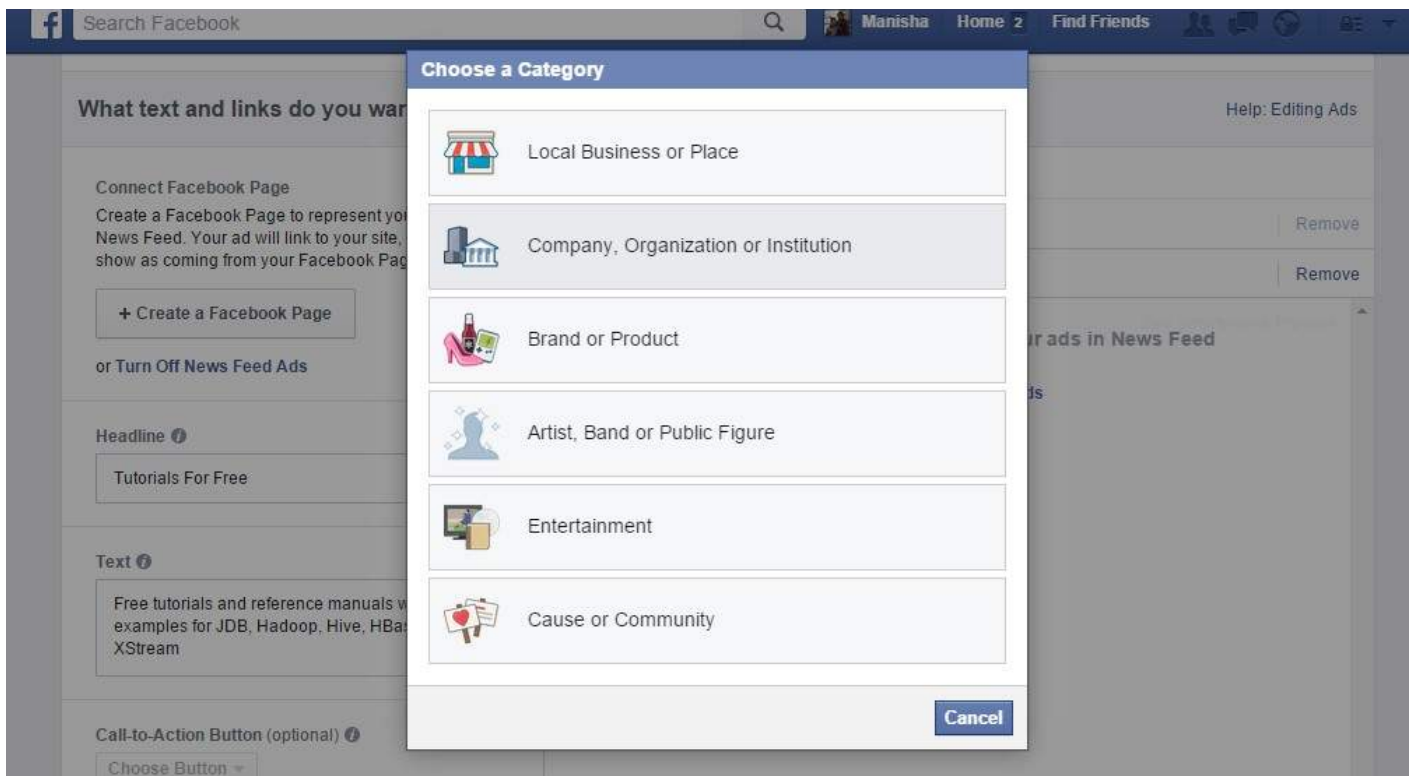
f Search Facebook

Manisha Home 2 Find Friends

What text and links do you war

Help: Editing Ads

Connect Facebook Page

Create a Facebook Page to represent yo News Feed. Your ad will link to your site, show as coming from your Facebook Pag

+ Create a Facebook Page

or Turn Off News Feed Ads

Headline

Tutorials For Free

Text

Free tutorials and reference manuals w examples for JDB, Hadoop, Hive, HBa XStream

Call-to-Action Button (optional)

Choose Button

Remove

Remove

r ads in News Feed

ds

Choose a Category

Local Business or Place

Company, Organization or Institution

Brand or Product

Artist, Band or Public Figure

Entertainment

Cause or Community

Cancel